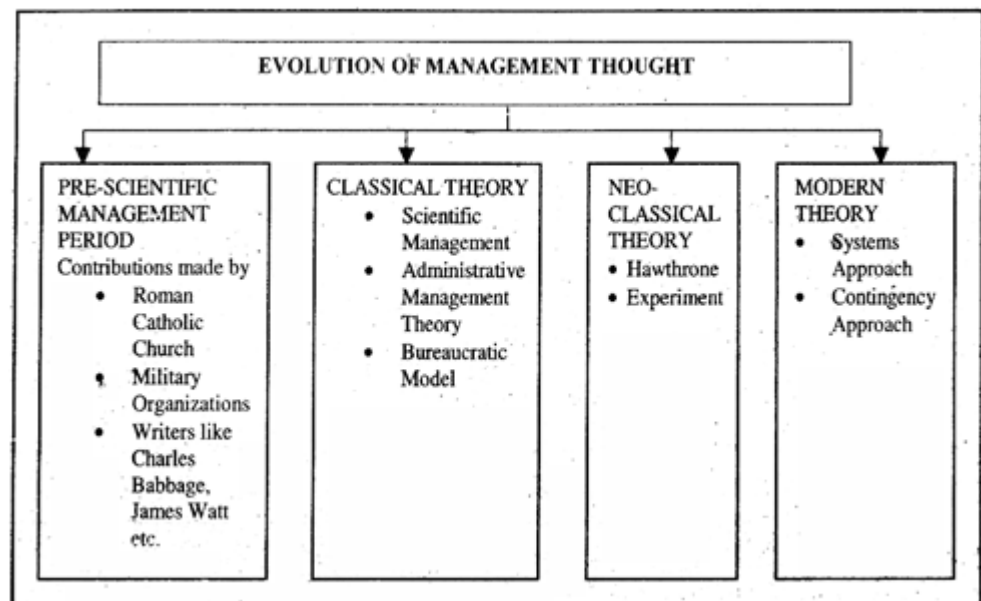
EVOLUTION OF MANAGEMENT THOUGHT

PRE-SCIENTIFIC MANAGEMENT PERIOD
Contributions made by
- Roman Catholic Church
- Military Organizations
- Writers like Charles Babbage, James Watt etc.

CLASSICAL THEORY
- Scientific Management
- Administrative Management Theory
- Bureaucratic Model

NEO-CLASSICAL THEORY
- Hawthrone
- Experiment

MODERN THEORY
- Systems Approach
- Contingency Approach